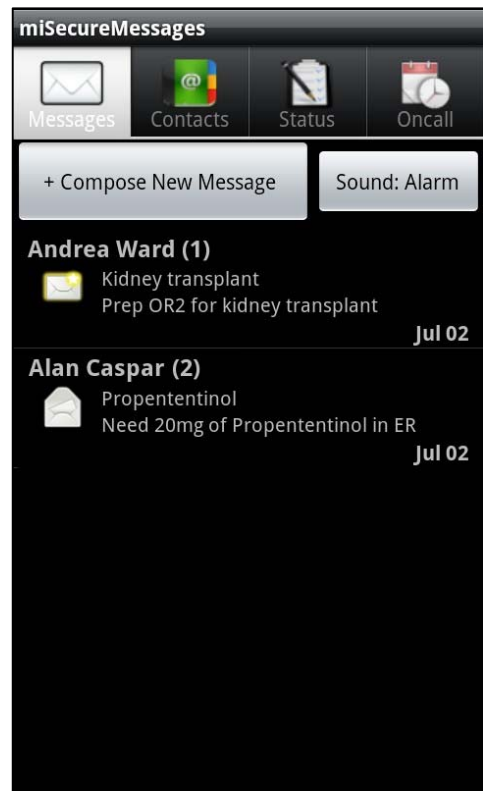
miSecureMessages

Messages Contacts Status Oncall

+ Compose New Message

Sound: Alarm

Andrea Ward (1)
Kidney transplant
Prep OR2 for kidney transplant
Jul 02

Alan Caspar (2)
Propententinol
Need 20mg of Propententinol in ER
Jul 02